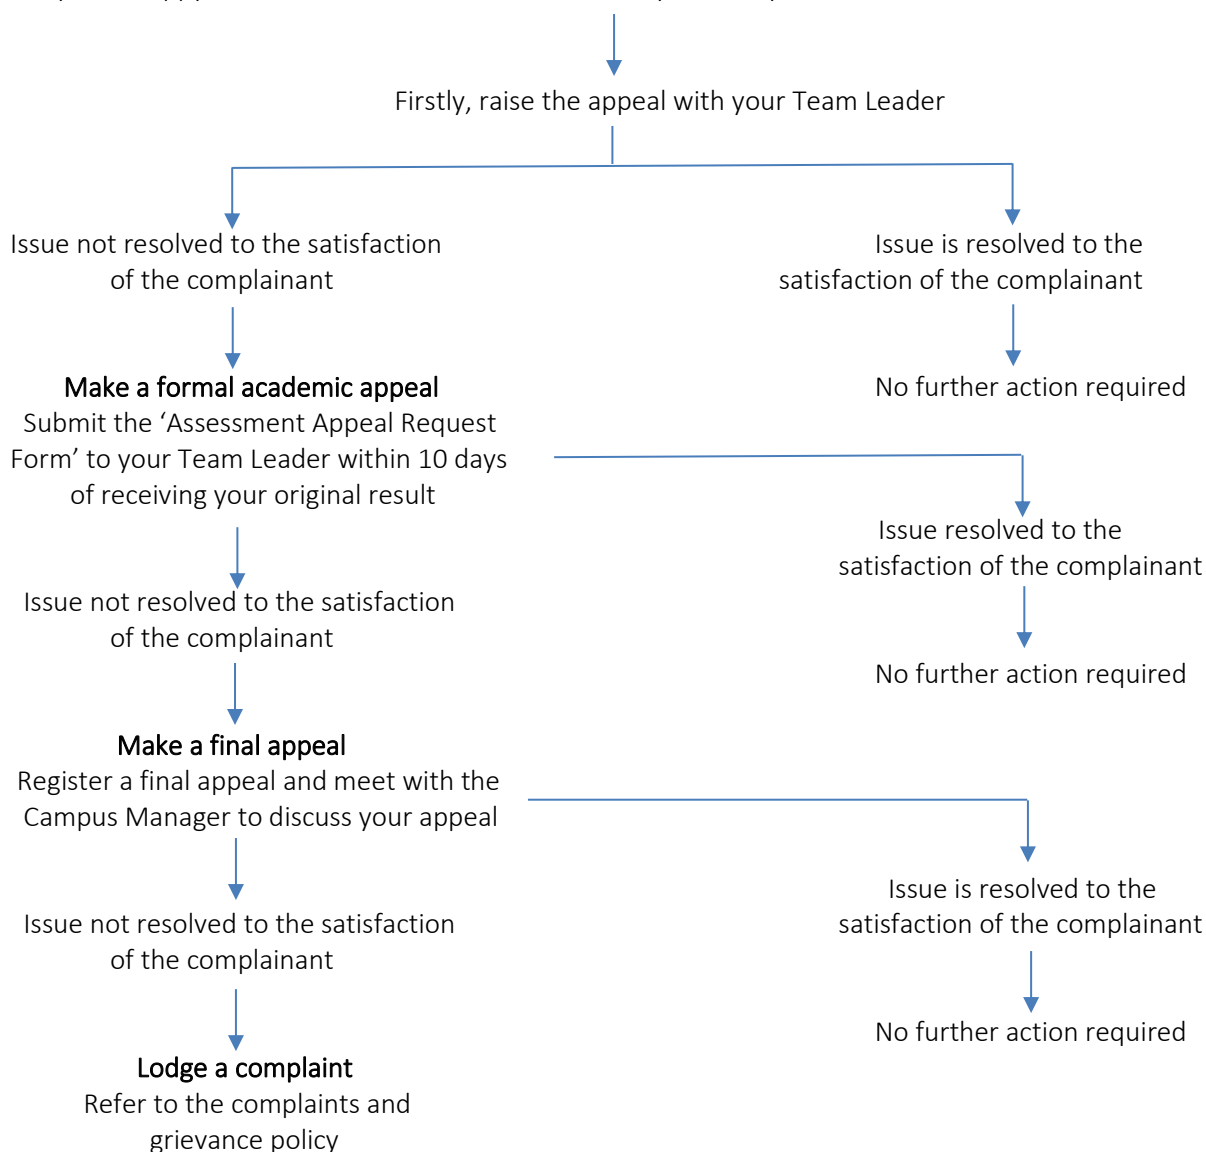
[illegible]

Firstly, raise the appeal with your Team Leader

Issue not resolved to the satisfaction of the complainant

Issue is resolved to the satisfaction of the complainant

No further action required

Make a formal academic appeal
Submit the 'Assessment Appeal Request Form' to your Team Leader within 10 days of receiving your original result

Issue resolved to the satisfaction of the complainant

No further action required

Issue not resolved to the satisfaction of the complainant

Make a final appeal
Register a final appeal and meet with the Campus Manager to discuss your appeal

Issue is resolved to the satisfaction of the complainant

No further action required

Issue not resolved to the satisfaction of the complainant

Lodge a complaint
Refer to the complaints and grievance policy